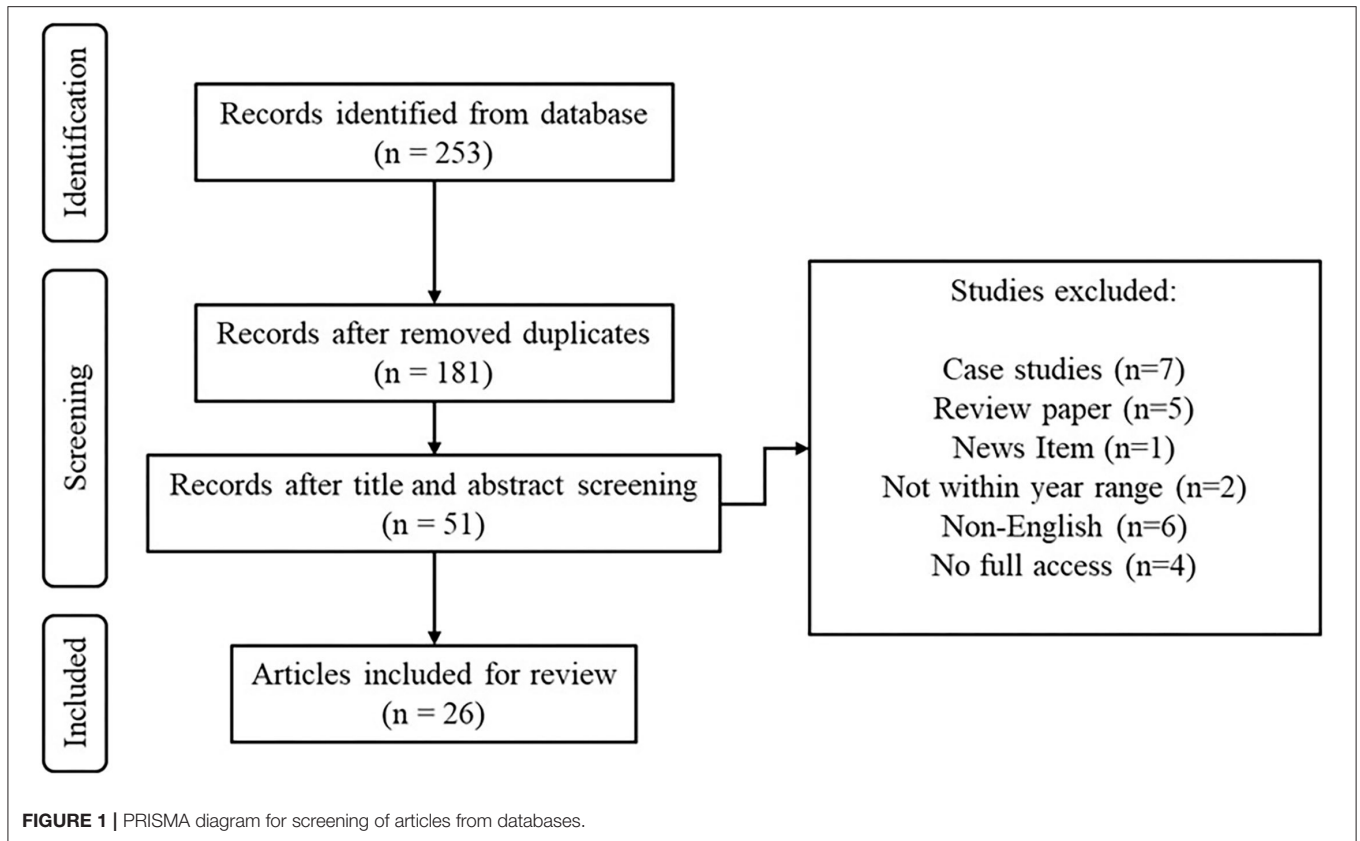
Identification

Records identified from database
(n = 253)

Screening

Records after removed duplicates
(n = 181)

Records after title and abstract screening
(n = 51)

Studies excluded:

Case studies (n=7)
Review paper (n=5)
News Item (n=1)
Not within year range (n=2)
Non-English (n=6)
No full access (n=4)

Included

Articles included for review
(n = 26)

FIGURE 1 | PRISMA diagram for screening of articles from databases.